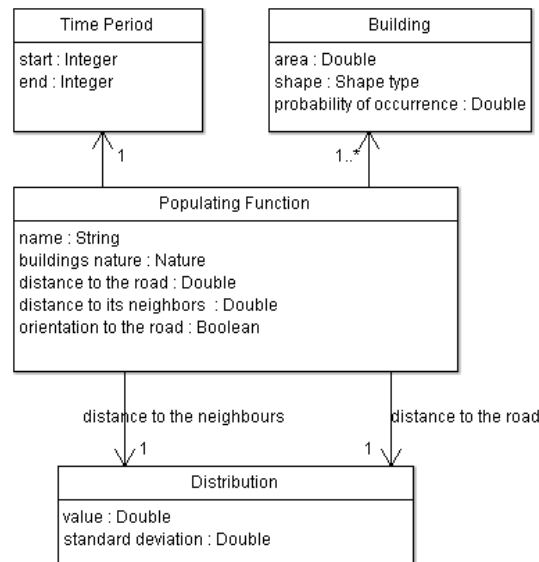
Time Period

start : Integer
end : Integer

Building

area : Double
shape : Shape type
probability of occurrence : Double

1

1..*

Populating Function

name : String
buildings nature : Nature
distance to the road : Double
distance to its neighbors : Double
orientation to the road : Boolean

distance to the neighbours

1

1

distance to the road

Distribution

value : Double
standard deviation : Double